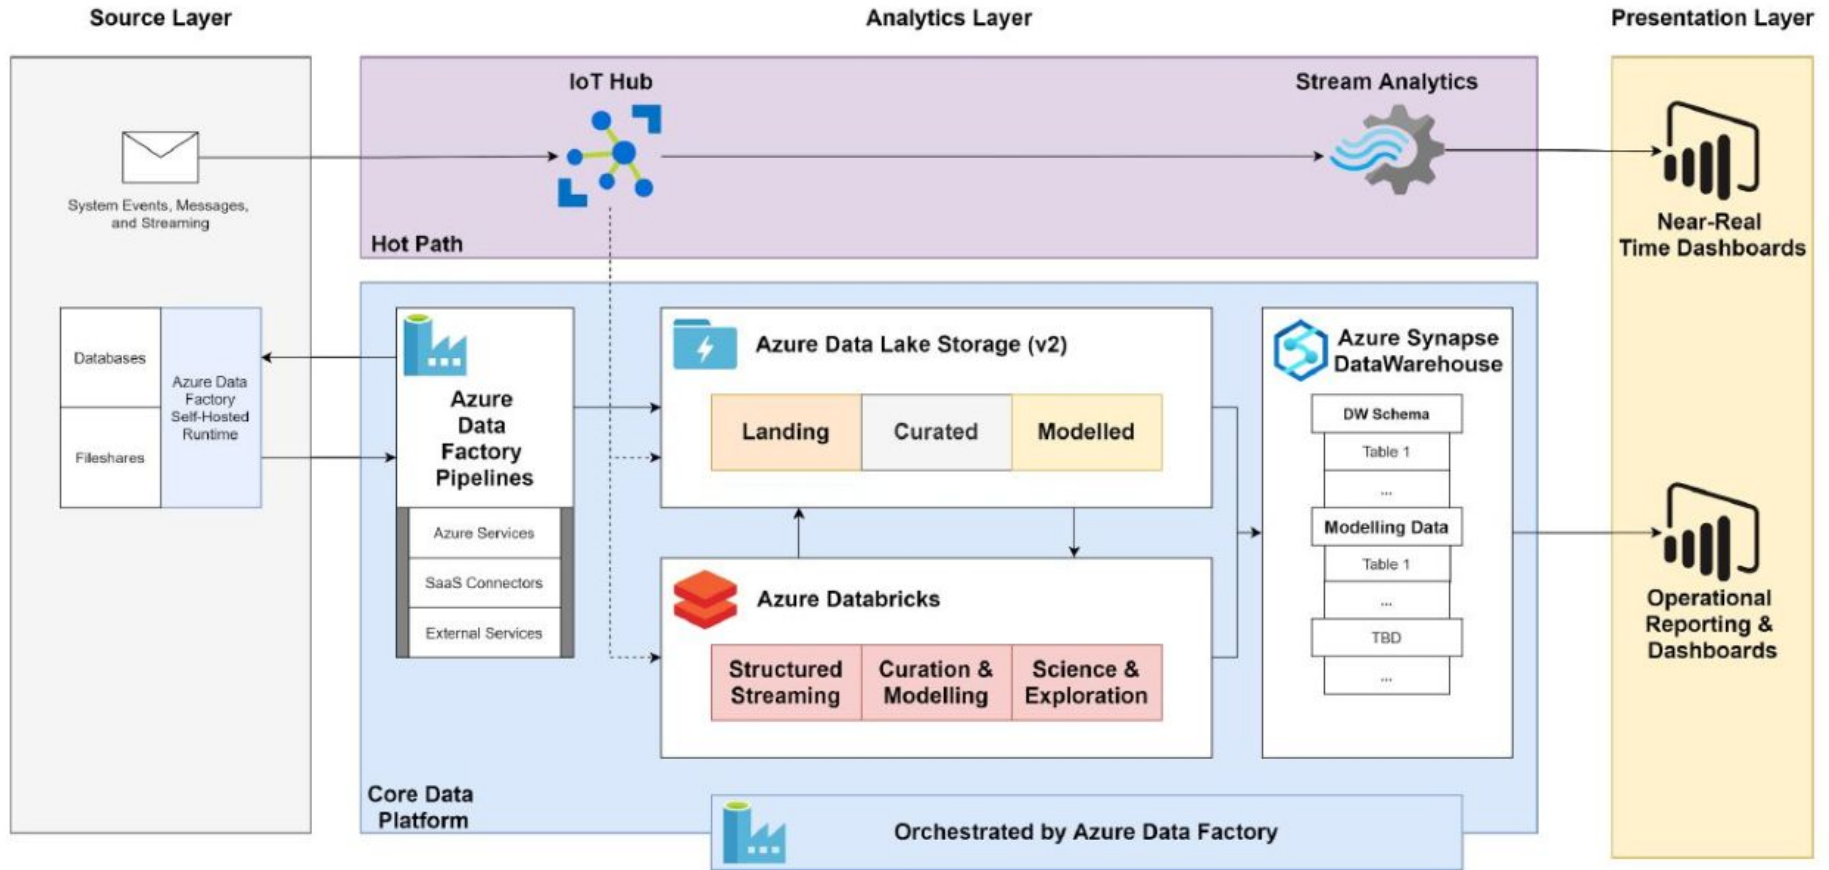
Source Layer

Analytics Layer

Presentation Layer

IoT Hub

Stream Analytics

System Events, Messages, and Streaming

Hot Path

Near-Real Time Dashboards

Databases

Fileshares

Azure Data Factory Self-Hosted Runtime

Azure Data Factory Pipelines

Azure Services

SaaS Connectors

External Services

Azure Data Lake Storage (v2)

Landing

Curated

Modelled

Azure Databricks

Structured Streaming

Curation & Modelling

Science & Exploration

Azure Synapse DataWarehouse

DW Schema

Table 1

...

Modelling Data

Table 1

...

TBD

...

Operational Reporting & Dashboards

Core Data Platform

Orchestrated by Azure Data Factory